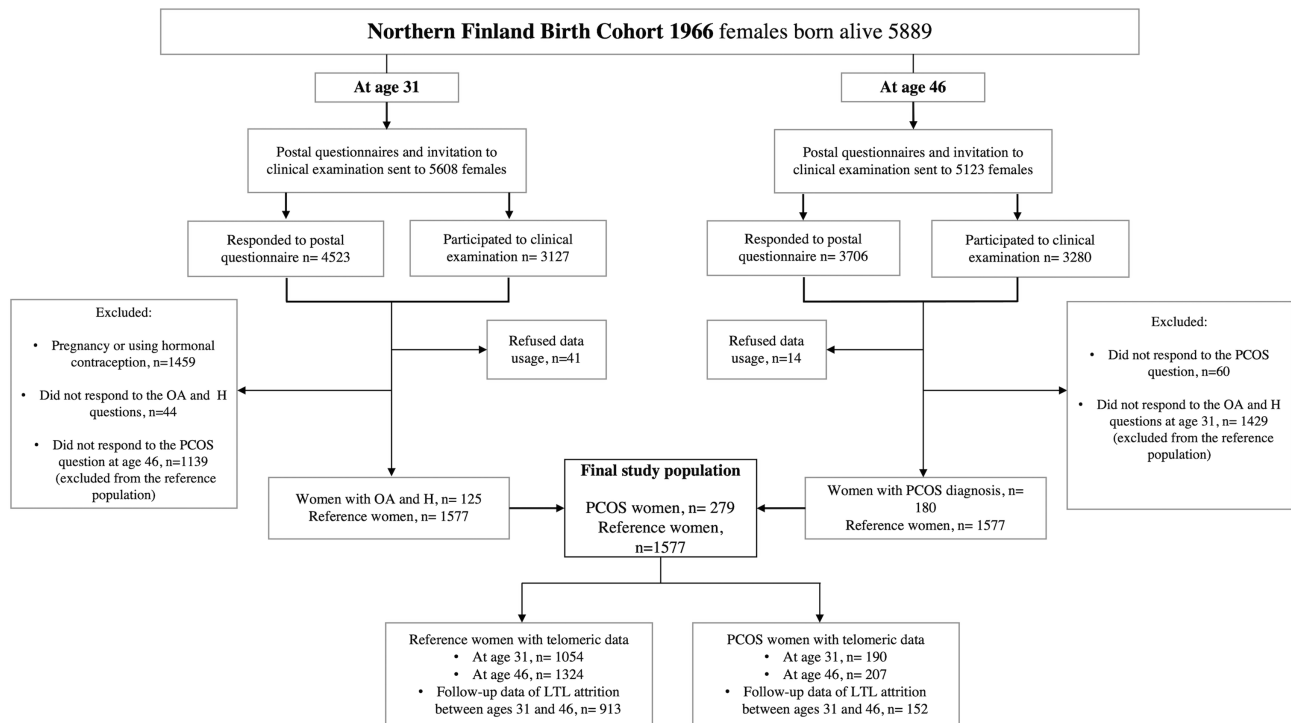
**Northern Finland Birth Cohort 1966** females born alive 5889

**At age 31**

Postal questionnaires and invitation to clinical examination sent to 5608 females

Responded to postal questionnaire n= 4523

Participated to clinical examination n= 3127

Excluded:
- Pregnancy or using hormonal contraception, n=1459
- Did not respond to the OA and H questions, n=44
- Did not respond to the PCOS question at age 46, n=1139 (excluded from the reference population)

Refused data usage, n=41

Women with OA and H, n= 125
Reference women, n= 1577

**At age 46**

Postal questionnaires and invitation to clinical examination sent to 5123 females

Responded to postal questionnaire n= 3706

Participated to clinical examination n= 3280

Refused data usage, n=14

Excluded:
- Did not respond to the PCOS question, n=60
- Did not respond to the OA and H questions at age 31, n= 1429 (excluded from the reference population)

Women with PCOS diagnosis, n= 180
Reference women, n= 1577

**Final study population**
PCOS women, n= 279
Reference women, n=1577

Reference women with telomeric data
- At age 31, n= 1054
- At age 46, n= 1324
- Follow-up data of LTL attrition between ages 31 and 46, n= 913

PCOS women with telomeric data
- At age 31, n= 190
- At age 46, n= 207
- Follow-up data of LTL attrition between ages 31 and 46, n= 152